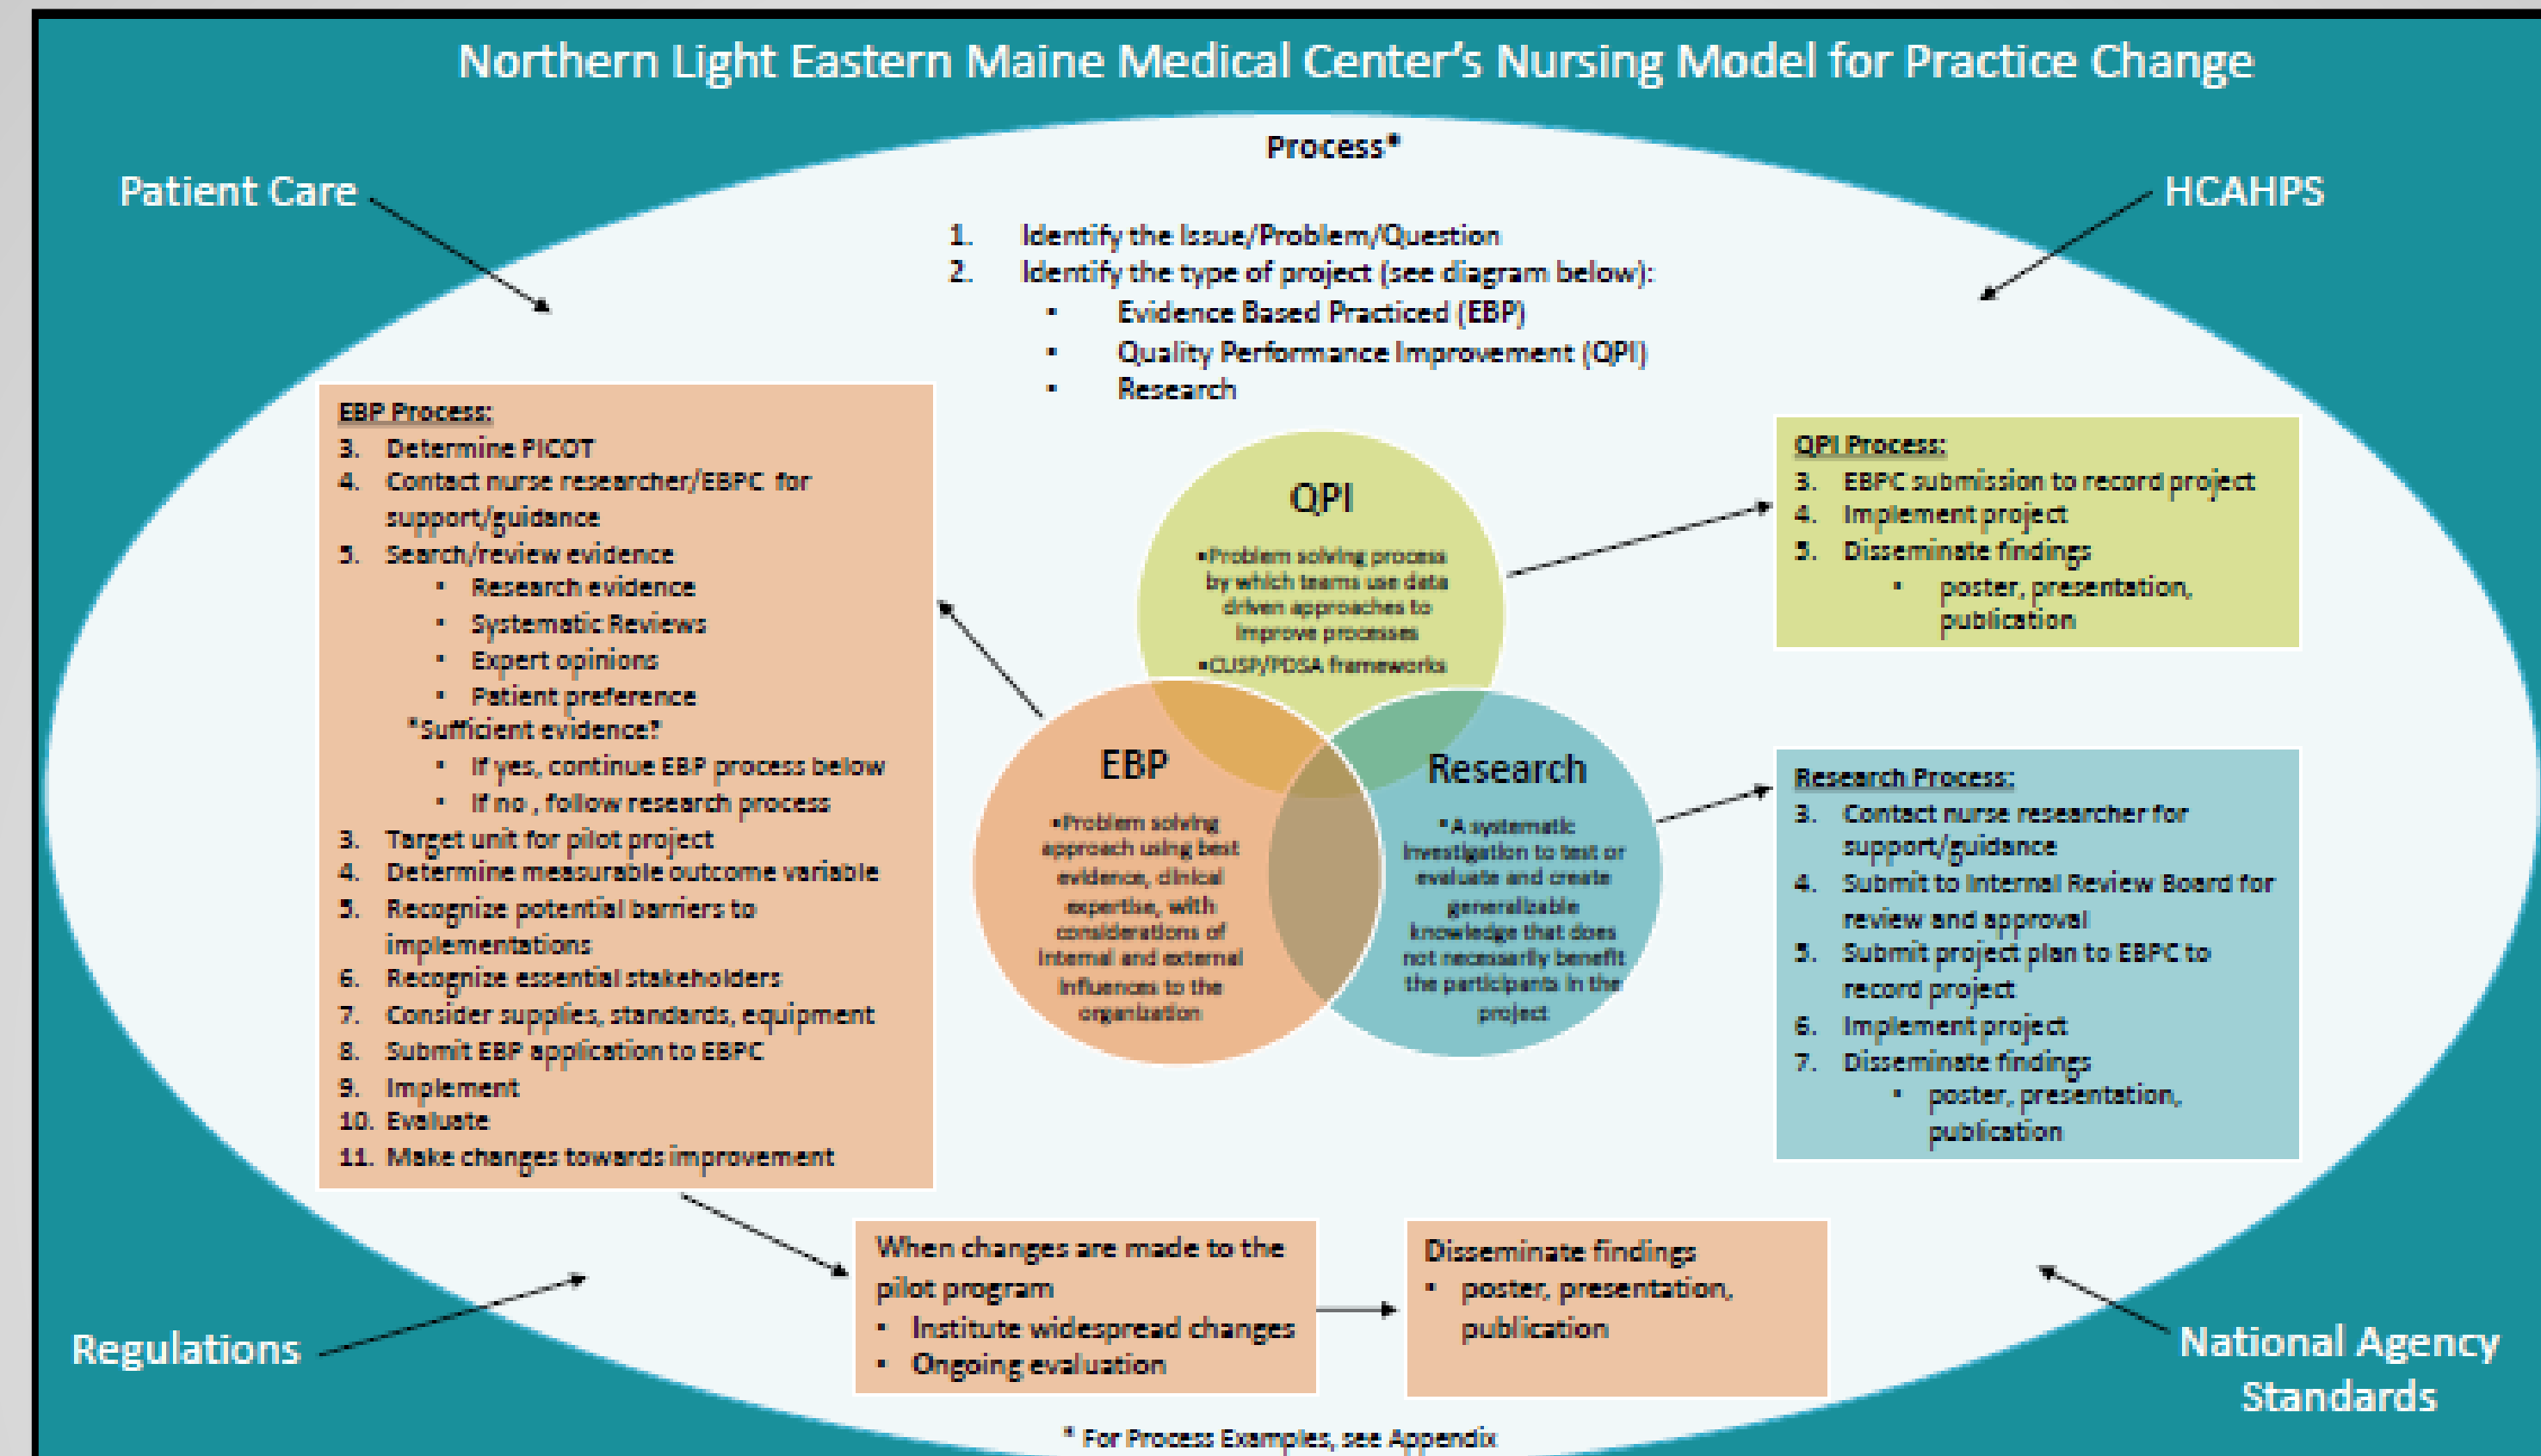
Northern Light Eastern Maine Medical Center's Nursing Model for Practice Change

Patient Care

HCAHPS

Process*

1. Identify the Issue/Problem/Question
2. Identify the type of project (see diagram below):
- Evidence Based Practiced (EBP)
- Quality Performance Improvement (QPI)
- Research

EBP Process:
3. Determine PICOT
4. Contact nurse researcher/EBPC for support/guidance
5. Search/review evidence
- Research evidence
- Systematic Reviews
- Expert opinions
- Patient preference
"Sufficient evidence?"
- If yes, continue EBP process below
- If no , follow research process
3. Target unit for pilot project
4. Determine measurable outcome variable
5. Recognize potential barriers to implementations
6. Recognize essential stakeholders
7. Consider supplies, standards, equipment
8. Submit EBP application to EBPC
9. Implement
10. Evaluate
11. Make changes towards improvement

QPI
•Problem solving process by which teams use data driven approaches to improve processes
•CUSP/PDSA frameworks

EBP
•Problem solving approach using best evidence, clinical expertise, with considerations of internal and external influences to the organization

Research
•A systematic investigation to test or evaluate and create generalizable knowledge that does not necessarily benefit the participants in the project

QPI Process:
3. EBPC submission to record project
4. Implement project
5. Disseminate findings
- poster, presentation, publication

Research Process:
3. Contact nurse researcher for support/guidance
4. Submit to Internal Review Board for review and approval
5. Submit project plan to EBPC to record project
6. Implement project
7. Disseminate findings
- poster, presentation, publication

When changes are made to the pilot program
- Institute widespread changes
- Ongoing evaluation

Disseminate findings
- poster, presentation, publication

Regulations

National Agency Standards

* For Process Examples, see Appendix